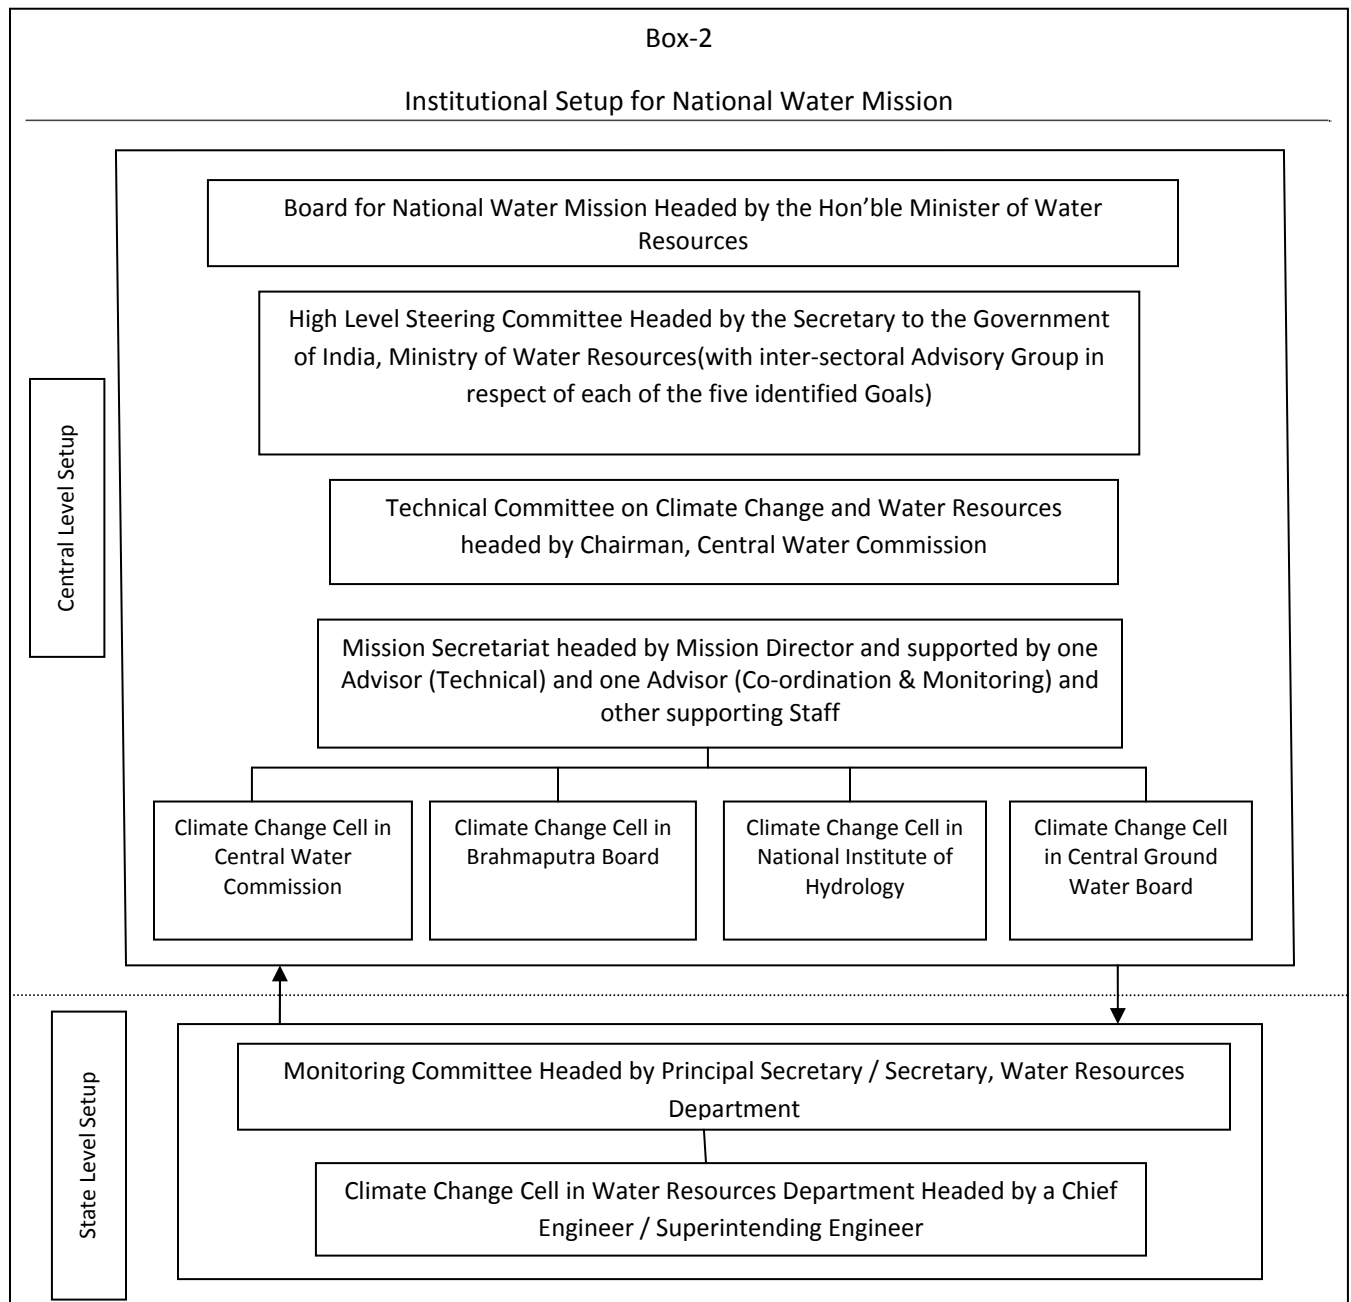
Box-2

Institutional Setup for National Water Mission

Central Level Setup

Board for National Water Mission Headed by the Hon'ble Minister of Water Resources

High Level Steering Committee Headed by the Secretary to the Government of India, Ministry of Water Resources(with inter-sectoral Advisory Group in respect of each of the five identified Goals)

Technical Committee on Climate Change and Water Resources headed by Chairman, Central Water Commission

Mission Secretariat headed by Mission Director and supported by one Advisor (Technical) and one Advisor (Co-ordination & Monitoring) and other supporting Staff

Climate Change Cell in Central Water Commission

Climate Change Cell in Brahmaputra Board

Climate Change Cell in National Institute of Hydrology

Climate Change Cell in Central Ground Water Board

State Level Setup

Monitoring Committee Headed by Principal Secretary / Secretary, Water Resources Department

Climate Change Cell in Water Resources Department Headed by a Chief Engineer / Superintending Engineer